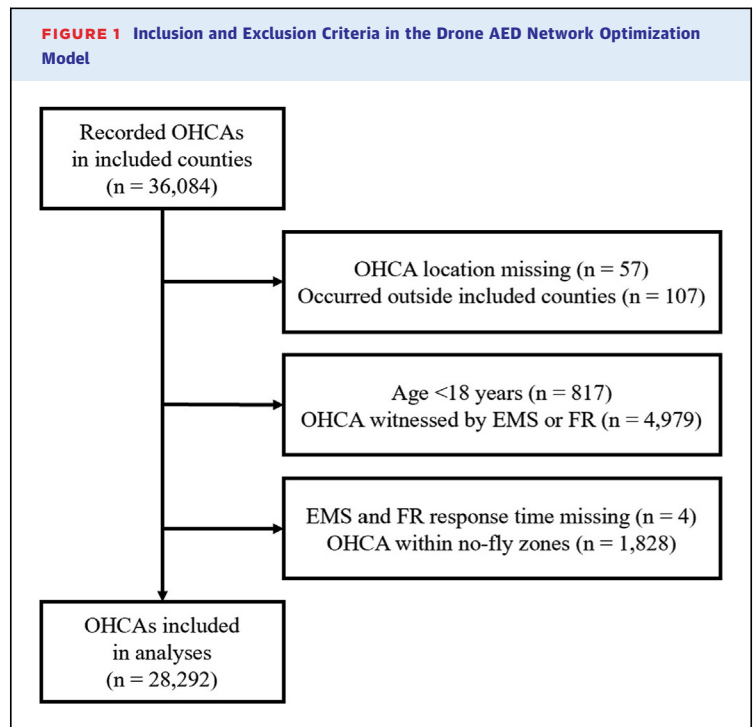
FIGURE 1 Inclusion and Exclusion Criteria in the Drone AED Network Optimization Model

Recorded OHCAs in included counties (n = 36,084)

OHCA location missing (n = 57)
Occurred outside included counties (n = 107)

Age <18 years (n = 817)
OHCA witnessed by EMS or FR (n = 4,979)

EMS and FR response time missing (n = 4)
OHCA within no-fly zones (n = 1,828)

OHCAs included in analyses (n = 28,292)